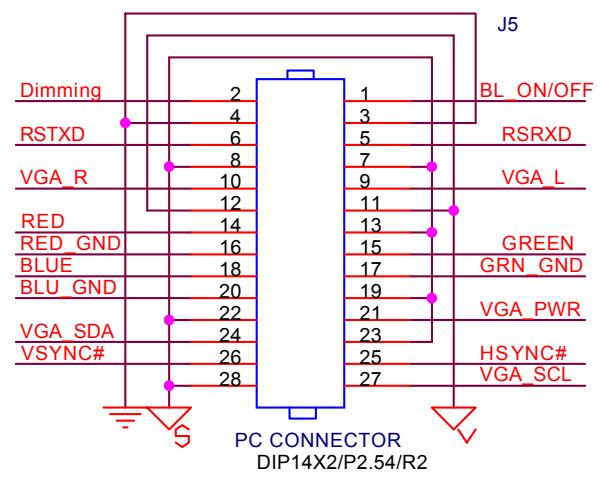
J5

Dimming 2 1 BL_ON/OFF
4 3
RSTXD 6 5 RSRXD
8 7
VGA_R 10 9 VGA_L
12 11
RED 14 13
RED_GND 16 15 GREEN
BLUE 18 17 GRN_GND
BLU_GND 20 19
22 21 VGA_PWR
VGA_SDA 24 23
VSYNC# 26 25 HSYNC#
28 27 VGA_SCL

PC CONNECTOR
DIP14X2/P2.54/R2